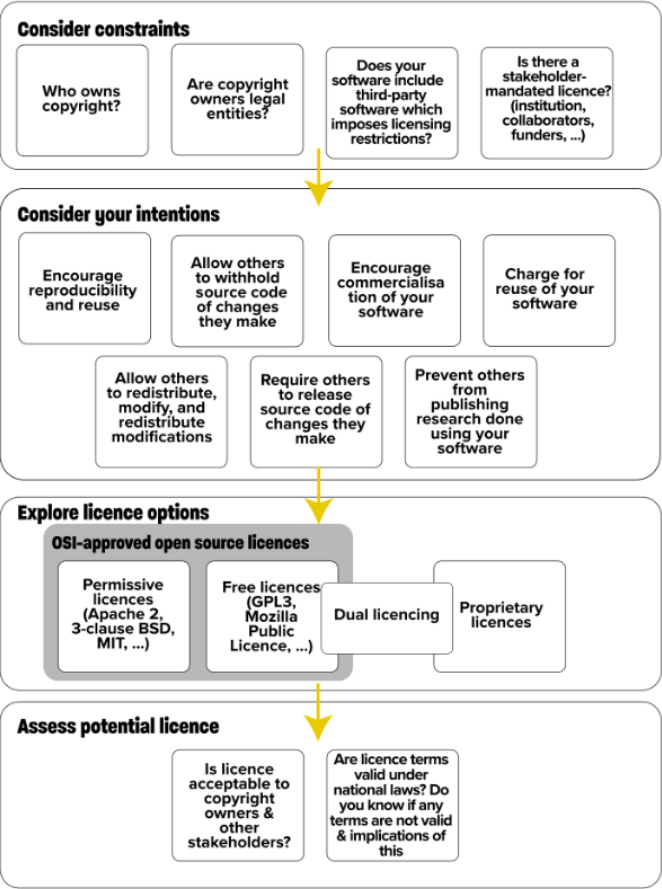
Consider constraints

Who owns copyright?

Are copyright owners legal entities?

Does your software include third-party software which imposes licensing restrictions?

Is there a stakeholder-mandated licence? (institution, collaborators, funders, ...)

Consider your intentions

Encourage reproducibility and reuse

Allow others to withhold source code of changes they make

Encourage commercialisa tion of your software

Charge for reuse of your software

Allow others to redistribute, modify, and redistribute modifications

Require others to release source code of changes they make

Prevent others from publishing research done using your software

Explore licence options

OSI-approved open source licences

Permissive licences (Apache 2, 3-clause BSD, MIT, ...)

Free licences (GPL3, Mozilla Public Licence, ...)

Dual licencing

Proprietary licences

Assess potential licence

Is licence acceptable to copyright owners & other stakeholders?

Are licence terms valid under national laws? Do you know if any terms are not valid & implications of this